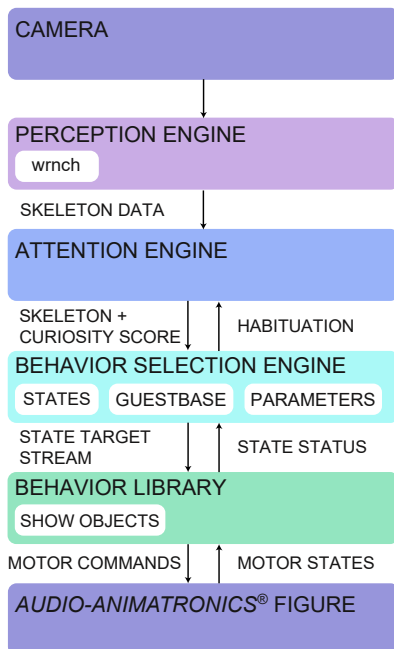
CAMERA

PERCEPTION ENGINE
wrnch

SKELETON DATA

ATTENTION ENGINE

SKELETON + CURIOSITY SCORE

HABITUATION

BEHAVIOR SELECTION ENGINE
STATES
GUESTBASE
PARAMETERS

STATE TARGET STREAM

STATE STATUS

BEHAVIOR LIBRARY
SHOW OBJECTS

MOTOR COMMANDS

MOTOR STATES

AUDIO-ANIMATRONICS® FIGURE